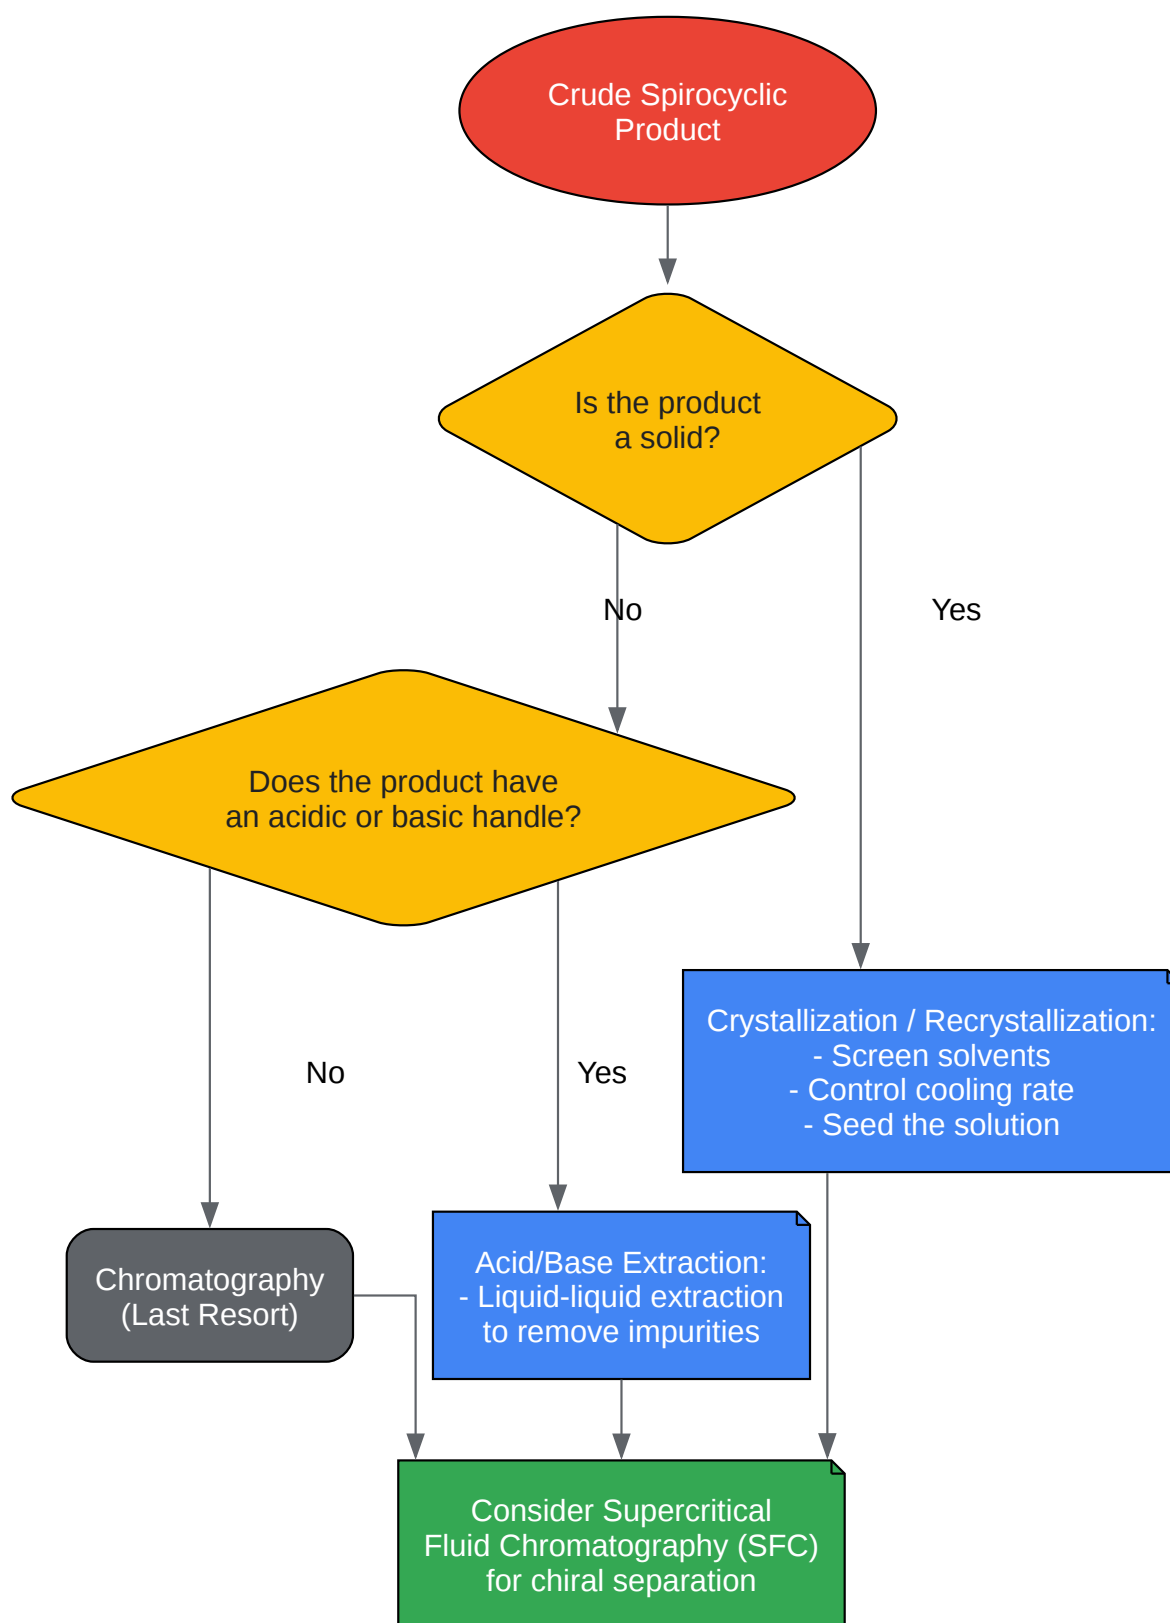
Crude Spirocyclic Product

Is the product a solid?

No

Yes

Does the product have an acidic or basic handle?

Crystallization / Recrystallization:
- Screen solvents
- Control cooling rate
- Seed the solution

No

Yes

Chromatography (Last Resort)

Acid/Base Extraction:
- Liquid-liquid extraction to remove impurities

Consider Supercritical Fluid Chromatography (SFC) for chiral separation